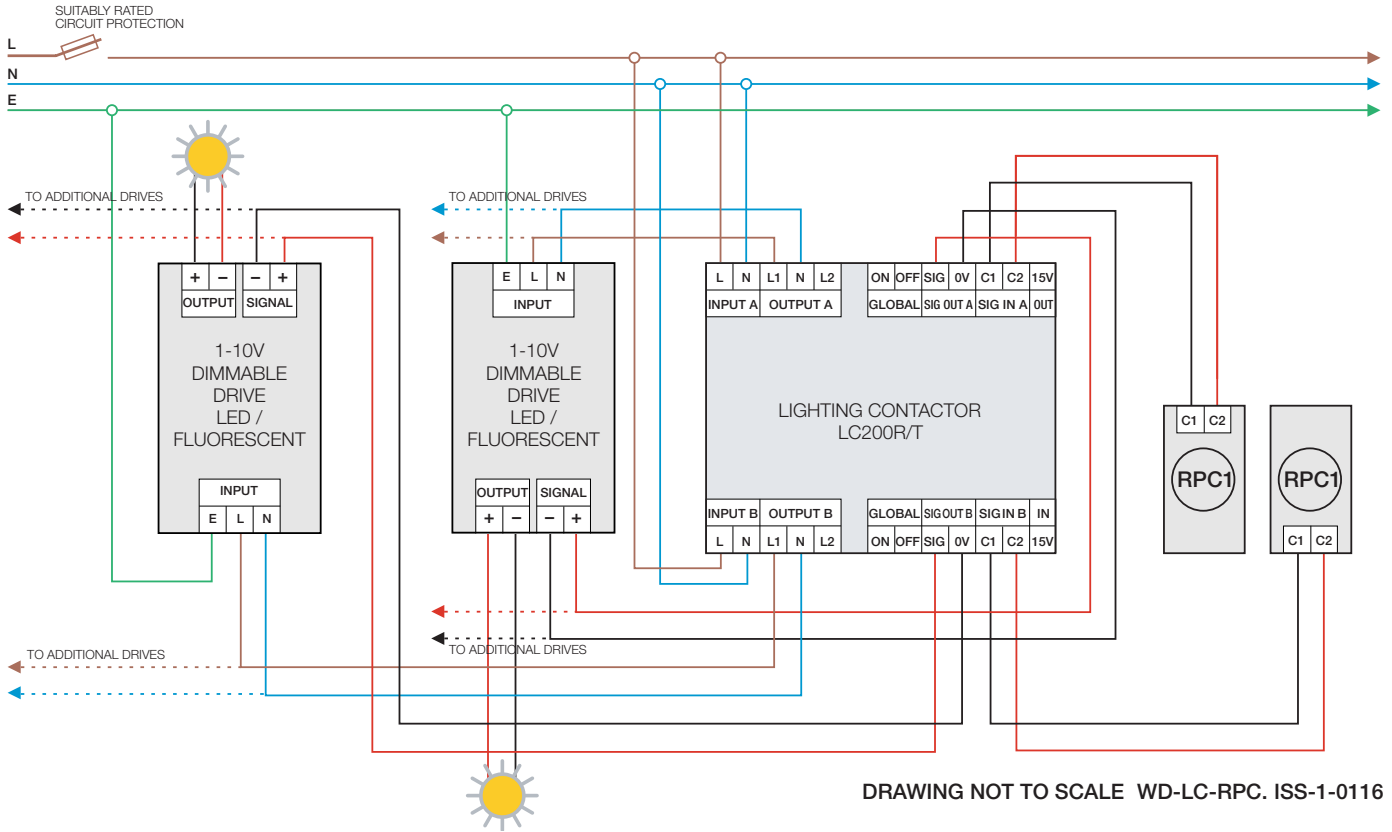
SUITABLY RATED
CIRCUIT PROTECTION

L
N
E

TO ADDITIONAL DRIVES

TO ADDITIONAL DRIVES

| + | − | − | + |
|---|---|---|---|
| OUTPUT | | SIGNAL | |

1-10V
DIMMABLE
DRIVE
LED /
FLUORESCENT

INPUT
E L N

| E | L | N |
|---|---|---|
| INPUT | | |

1-10V
DIMMABLE
DRIVE
LED /
FLUORESCENT

OUTPUT SIGNAL
+ − − +

| L | N | L1 | N | L2 |
|---|---|---|---|---|
| INPUT A | | OUTPUT A | | |

| ON | OFF | SIG | 0V | C1 | C2 | 15V |
|---|---|---|---|---|---|---|
| GLOBAL | | SIG OUT A | | SIG IN A | | OUT |

LIGHTING CONTACTOR
LC200R/T

| INPUT B | | OUTPUT B | | |
|---|---|---|---|---|
| L | N | L1 | N | L2 |

| GLOBAL | | SIG OUT B | | SIG IN B | | IN |
|---|---|---|---|---|---|---|
| ON | OFF | SIG | 0V | C1 | C2 | 15V |

C1 C2
RPC1

RPC1
C1 C2

TO ADDITIONAL DRIVES

TO ADDITIONAL DRIVES

DRAWING NOT TO SCALE WD-LC-RPC. ISS-1-0116